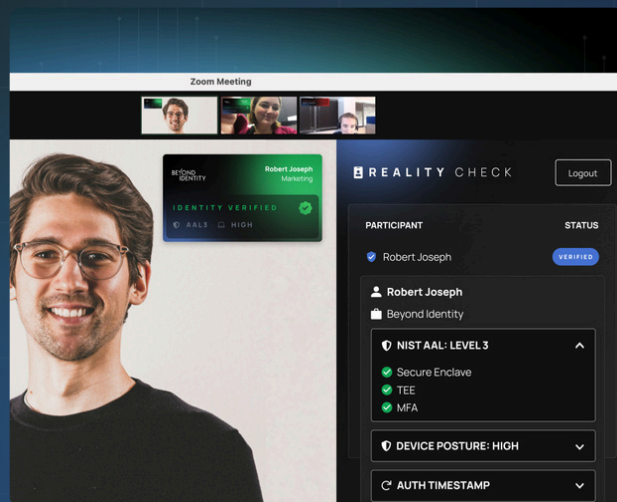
Zoom Meeting

BEYOND IDENTITY
Robert Joseph
Marketing
IDENTITY VERIFIED
AAL3 HIGH

REALITY CHECK
Logout

PARTICIPANT
STATUS
Robert Joseph
VERIFIED

Robert Joseph
Beyond Identity

NIST AAL: LEVEL 3
Secure Enclave
TEE
MFA

DEVICE POSTURE: HIGH

AUTH TIMESTAMP